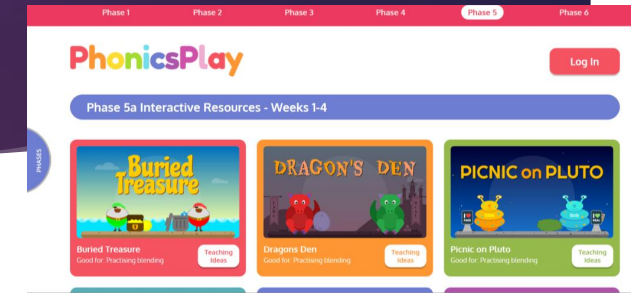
Phase 1 Phase 2 Phase 3 Phase 4 Phase 5 Phase 6

PhonicsPlay

Log In

PHASES

Phase 5a Interactive Resources - Weeks 1-4

Buried Treasure

Buried Treasure
Good for: Practising blending

Teaching Ideas

DRAGON'S DEN

Dragons Den
Good for: Practising blending

Teaching Ideas

PICNIC on PLUTO

Picnic on Pluto
Good for: Practising blending

Teaching Ideas